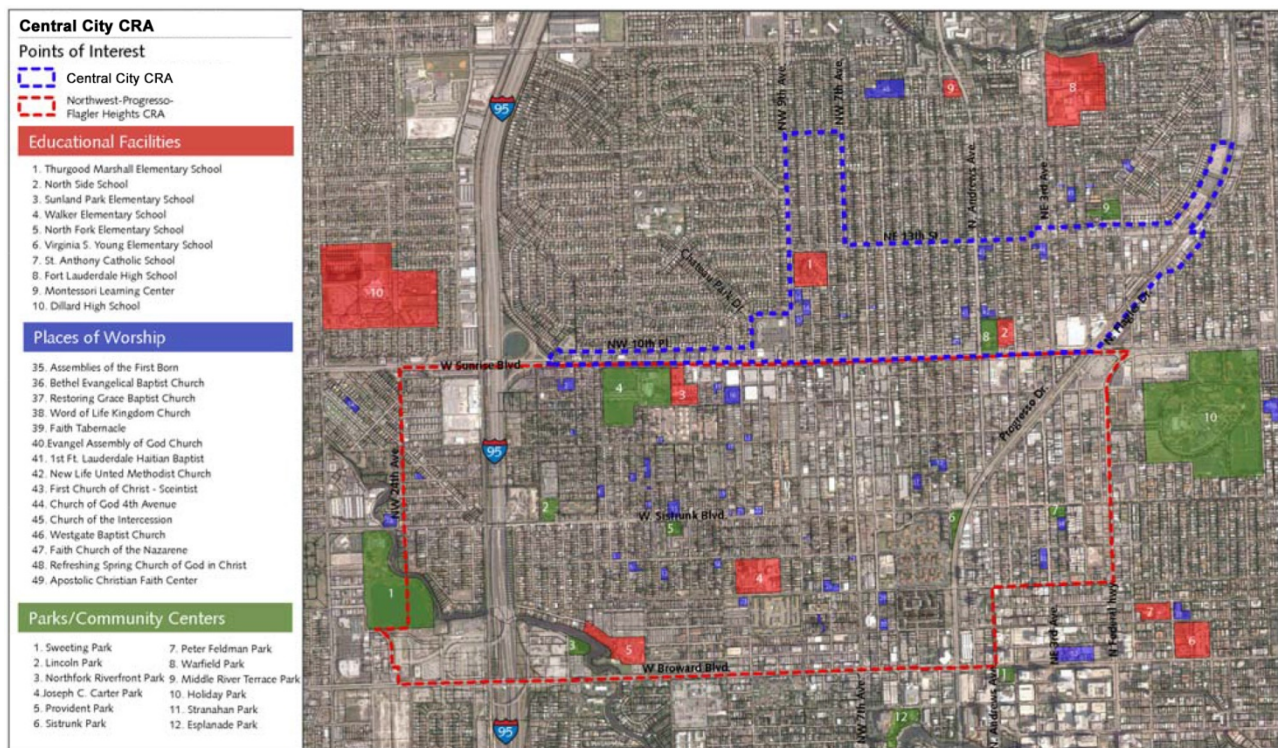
Central City CRA

Points of Interest

Central City CRA

Northwest-Progresso-Flagler Heights CRA

Educational Facilities

1. Thurgood Marshall Elementary School
2. North Side School
3. Sunland Park Elementary School
4. Walker Elementary School
5. North Fork Elementary School
6. Virginia S. Young Elementary School
7. St. Anthony Catholic School
8. Fort Lauderdale High School
9. Montessori Learning Center
10. Dillard High School

Places of Worship

35. Assemblies of the First Born
36. Bethel Evangelical Baptist Church
37. Restoring Grace Baptist Church
38. Word of Life Kingdom Church
39. Faith Tabernacle
40.Evangel Assembly of God Church
41. 1st Ft. Lauderdale Haitian Baptist
42. New Life Unted Methodist Church
43. First Church of Christ - Sceintist
44. Church of God 4th Avenue
45. Church of the Intercession
46. Westgate Baptist Church
47. Faith Church of the Nazarene
48. Refreshing Spring Church of God in Christ
49. Apostolic Christian Faith Center

Parks/Community Centers

1. Sweeting Park
2. Lincoln Park
3. Northfork Riverfront Park
4.Joseph C. Carter Park
5. Provident Park
6. Sistrunk Park
7. Peter Feldman Park
8. Warfield Park
9. Middle River Terrace Park
10. Holiday Park
11. Stranahan Park
12. Esplanade Park

95
NW 9th Ave
NW 7th Ave
N Andrews Ave
NE 3rd Ave
NE 13th St
Chateau Park Dr
NW 10th Pl
W Sunrise Blvd
N Flagler Dr
Progresso Dr
95
NW 24th Ave
W Sistrunk Blvd
W Broward Blvd
NW 7th Ave
N Andrews Ave
NE 3rd Ave
N Federal Hwy
95
10 1 9 8 9 1 8 2 4 3 10 2 5 5 7 4 1 3 5 7 6 12 1